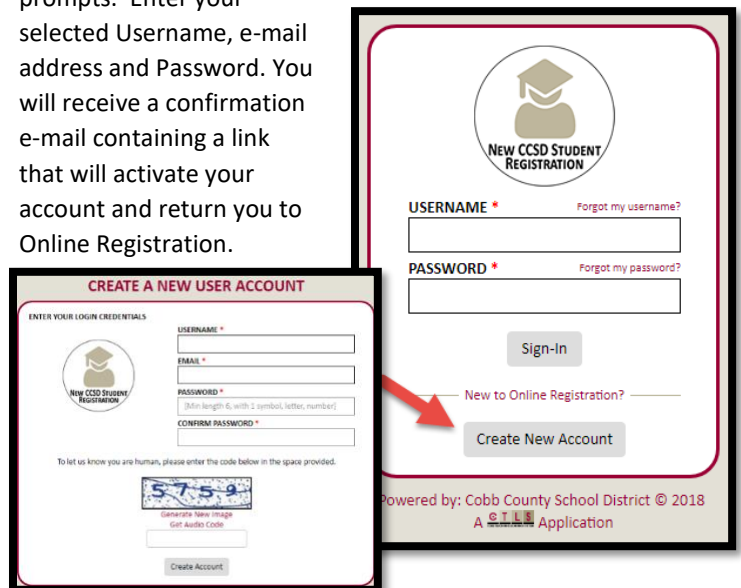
prompts. Enter your selected Username, e-mail address and Password. You will receive a confirmation e-mail containing a link that will activate your account and return you to Online Registration.

CREATE A NEW USER ACCOUNT

ENTER YOUR LOGIN CREDENTIALS

NEW CCSD STUDENT REGISTRATION

USERNAME *

EMAIL *

PASSWORD *

[Min length 6, with 1 symbol, letter, number]

CONFIRM PASSWORD *

To let us know you are human, please enter the code below in the space provided.

5759

Generate New Image
Get Audio Code

Create Account

NEW CCSD STUDENT REGISTRATION

USERNAME *
Forgot my username?

PASSWORD *
Forgot my password?

Sign-In

New to Online Registration?

Create New Account

Powered by: Cobb County School District © 2018
A CTLS Application